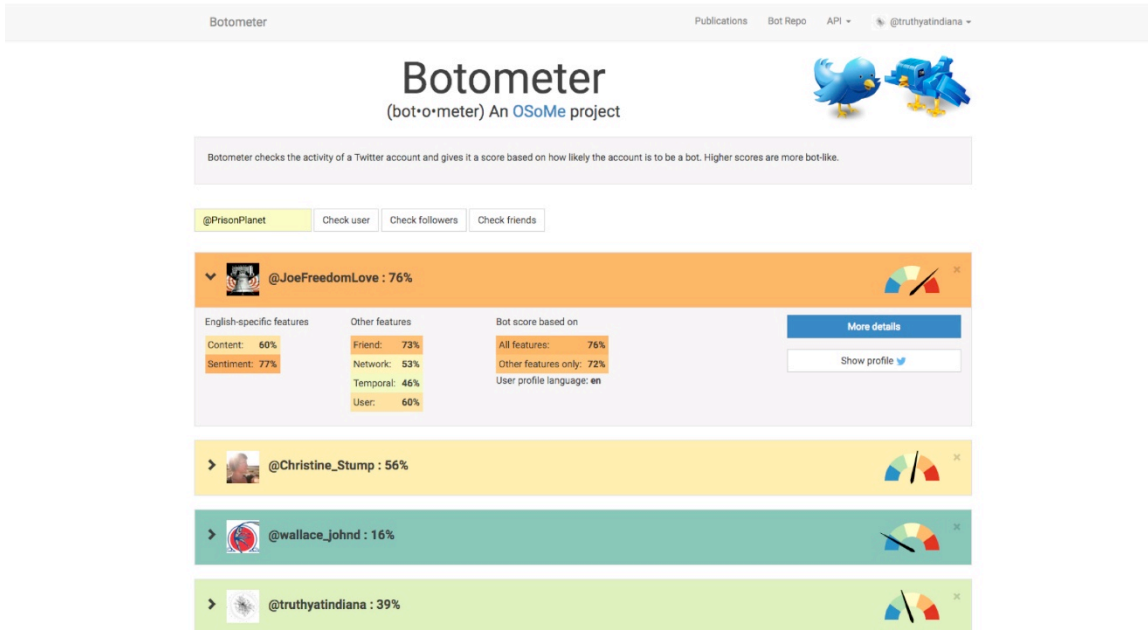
Botometer

Publications Bot Repo API @truthyatindiana

Botometer
(bot•o•meter) An OSoMe project

Botometer checks the activity of a Twitter account and gives it a score based on how likely the account is to be a bot. Higher scores are more bot-like.

@PrisonPlanet Check user Check followers Check friends

@JoeFreedomLove : 76%

English-specific features
Content: 60%
Sentiment: 77%

Other features
Friend: 73%
Network: 53%
Temporal: 46%
User: 60%

Bot score based on
All features: 76%
Other features only: 72%
User profile language: en

More details
Show profile

@Christine_Stump : 56%

@wallace_johnd : 16%

@truthyatindiana : 39%